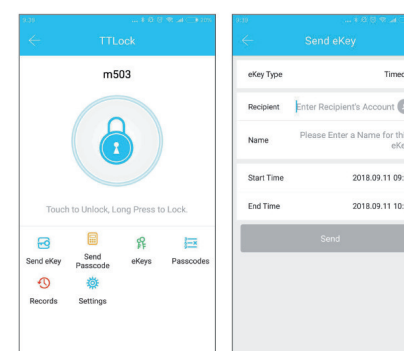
TTLock

m503

Touch to Unlock, Long Press to Lock.

Send eKey
Send Passcode
eKeys
Passcodes
Records
Settings

Send eKey

eKey Type
Timed

Recipient
Enter Recipient's Account

Name
Please Enter a Name for the eKey

Start Time
2018.09.11 09:

End Time
2018.09.11 10:

Send